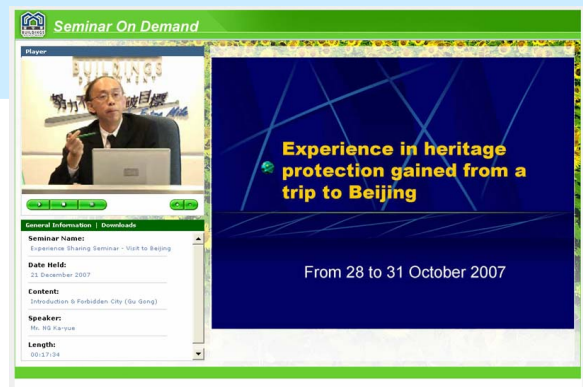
Seminar On Demand

Player

BUILDINGS

General Information | Downloads

Seminar Name:
Experience Sharing Seminar - Visit to Beijing

Date Held:
21 December 2007

Content:
Introduction & Forbidden City (Gu Gong)

Speaker:
Mr. NG Ka-yue

Length:
00:17:34

Experience in heritage protection gained from a trip to Beijing

From 28 to 31 October 2007